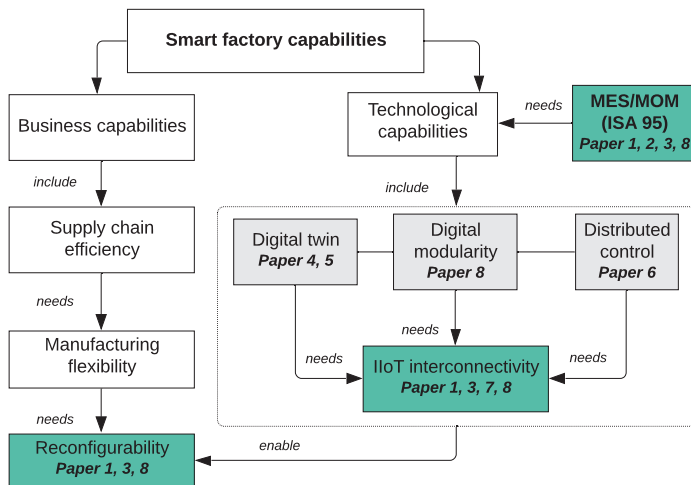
Smart factory capabilities

Business capabilities

include

Supply chain efficiency

needs

Manufacturing flexibility

needs

Reconfigurability
Paper 1, 3, 8

Technological capabilities

needs

MES/MOM
(ISA 95)
Paper 1, 2, 3, 8

include

Digital twin
Paper 4, 5

Digital modularity
Paper 8

Distributed control
Paper 6

needs

needs

needs

IIoT interconnectivity
Paper 1, 3, 7, 8

enable